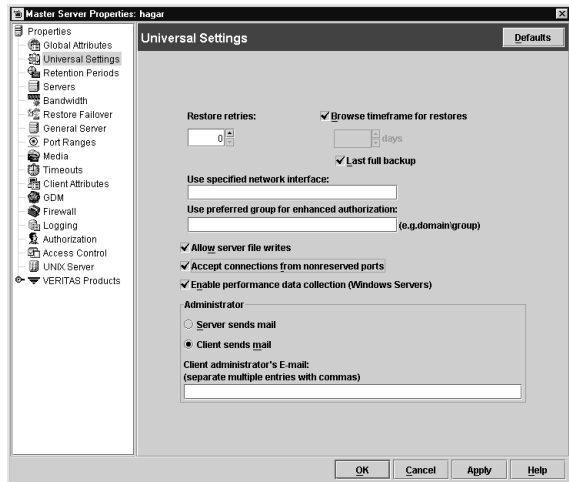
Master Server Properties: hagar

Properties
Global Attributes
Universal Settings
Retention Periods
Servers
Bandwidth
Restore Failover
General Server
Port Ranges
Media
Timeouts
Client Attributes
GDM
Firewall
Logging
Authorization
Access Control
UNIX Server
VERITAS Products

Universal Settings

Defaults

Restore retries:
0

Browse timeframe for restores
days

Last full backup

Use specified network interface:

Use preferred group for enhanced authorization:
(e.g.domain\group)

Allow server file writes

Accept connections from nonreserved ports

Enable performance data collection (Windows Servers)

Administrator

Server sends mail

Client sends mail

Client administrator's E-mail:
(separate multiple entries with commas)

OK
Cancel
Apply
Help